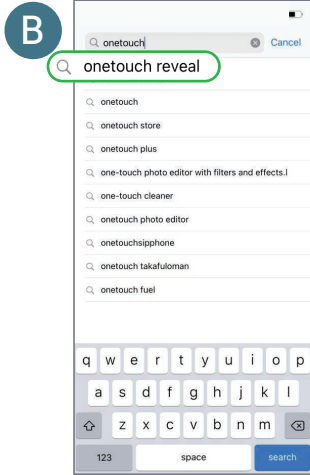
B

onetouch

Cancel

onetouch reveal

onetouch

onetouch store

onetouch plus

one-touch photo editor with filters and effects.l

one-touch cleaner

onetouch photo editor

onetouchsipphone

onetouch takafuloman

onetouch fuel

q w e r t y u i o p

a s d f g h j k l

z x c v b n m

123

space

search